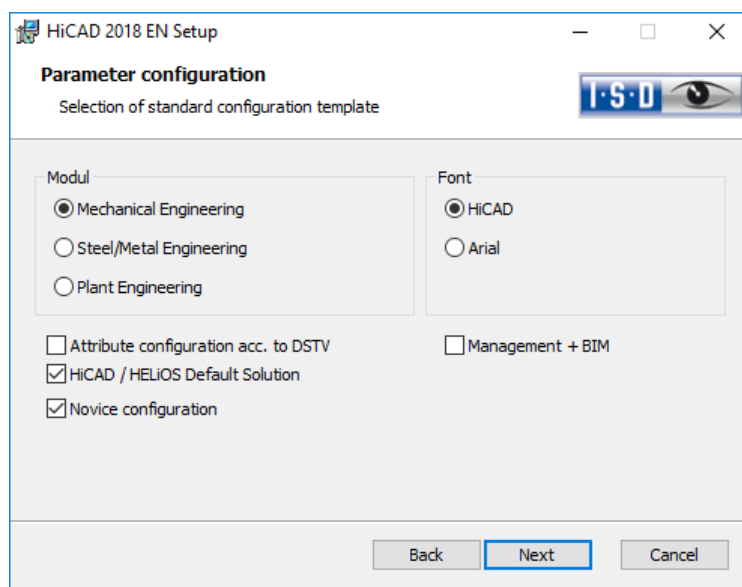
HiCAD 2018 EN Setup

Parameter configuration

Selection of standard configuration template

I·S·D

Modul

Mechanical Engineering

Steel/Metal Engineering

Plant Engineering

Font

HiCAD

Arial

Attribute configuration acc. to DSTV

Management + BIM

HiCAD / HELiOS Default Solution

Novice configuration

Back

Next

Cancel